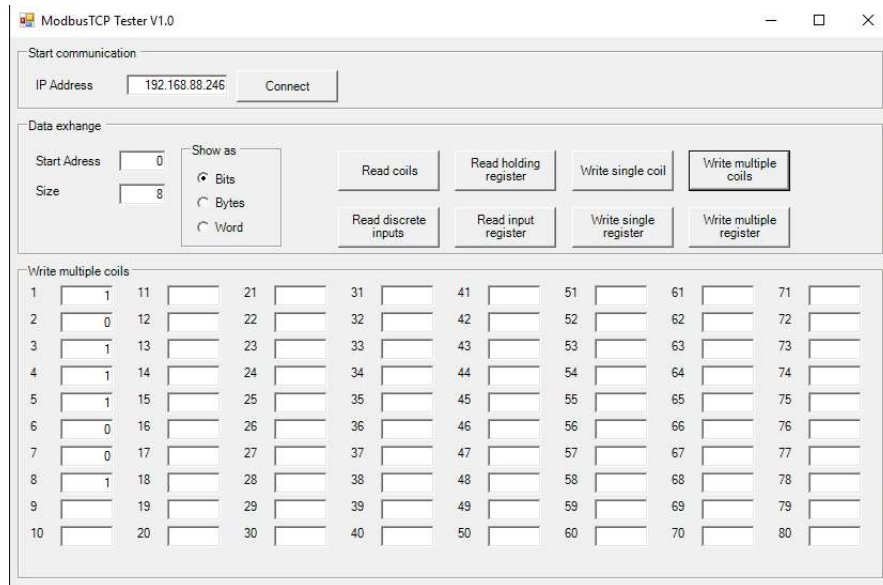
ModbusTCP Tester V1.0

Start communication

IP Address 192.168.88.246 Connect

Data exhange

Start Adress 0
Size 8

Show as
Bits
Bytes
Word

Read coils
Read holding register
Write single coil
Write multiple coils
Read discrete inputs
Read input register
Write single register
Write multiple register

Write multiple coils

| | | | | | | | | | | | | | | | |
|---|---|---|---|---|---|---|---|---|---|---|---|---|---|---|---|
| 1 | 1 | 11 | | 21 | | 31 | | 41 | | 51 | | 61 | | 71 | |
| 2 | 0 | 12 | | 22 | | 32 | | 42 | | 52 | | 62 | | 72 | |
| 3 | 1 | 13 | | 23 | | 33 | | 43 | | 53 | | 63 | | 73 | |
| 4 | 1 | 14 | | 24 | | 34 | | 44 | | 54 | | 64 | | 74 | |
| 5 | 1 | 15 | | 25 | | 35 | | 45 | | 55 | | 65 | | 75 | |
| 6 | 0 | 16 | | 26 | | 36 | | 46 | | 56 | | 66 | | 76 | |
| 7 | 0 | 17 | | 27 | | 37 | | 47 | | 57 | | 67 | | 77 | |
| 8 | 1 | 18 | | 28 | | 38 | | 48 | | 58 | | 68 | | 78 | |
| 9 | | 19 | | 29 | | 39 | | 49 | | 59 | | 69 | | 79 | |
| 10 | | 20 | | 30 | | 40 | | 50 | | 60 | | 70 | | 80 | |